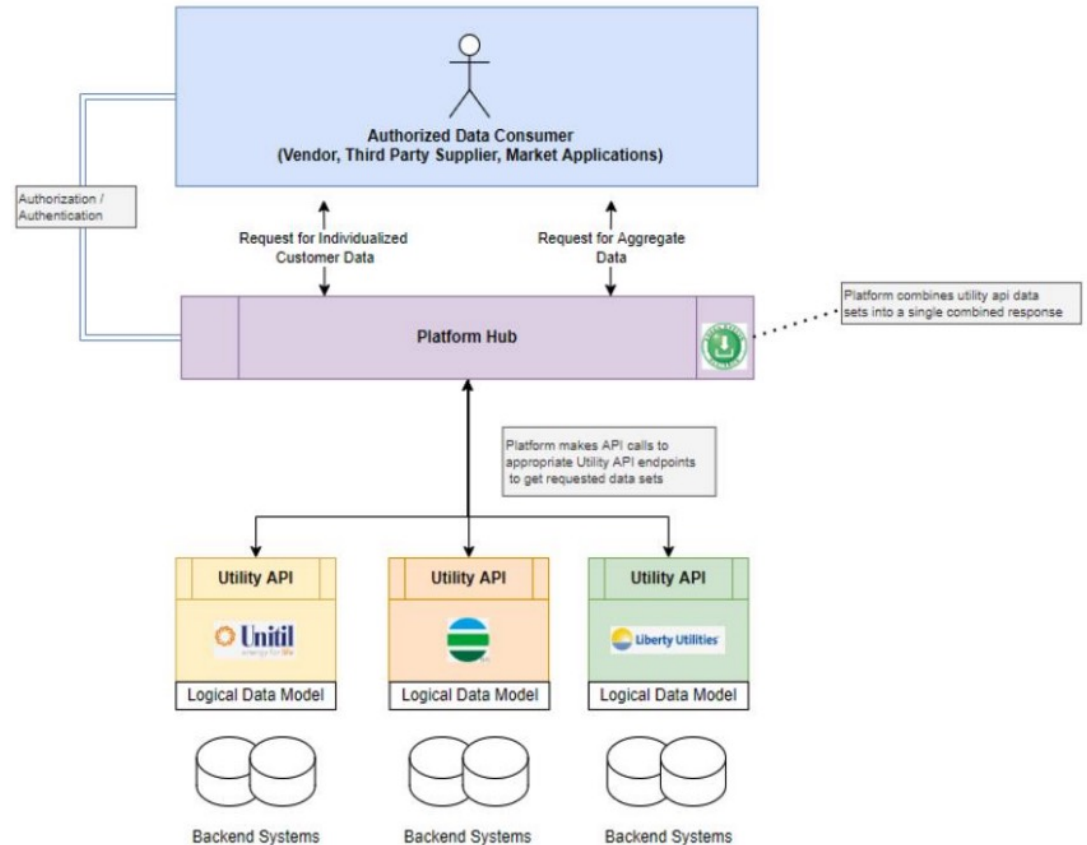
Authorized Data Consumer
(Vendor, Third Party Supplier, Market Applications)

Authorization / Authentication

Request for Individualized Customer Data

Request for Aggregate Data

Platform Hub

Platform combines utility api data sets into a single combined response

Platform makes API calls to appropriate Utility API endpoints to get requested data sets

Utility API

Unitil
energy for life

Logical Data Model

Backend Systems

Utility API

Logical Data Model

Backend Systems

Utility API

Liberty Utilities

Logical Data Model

Backend Systems